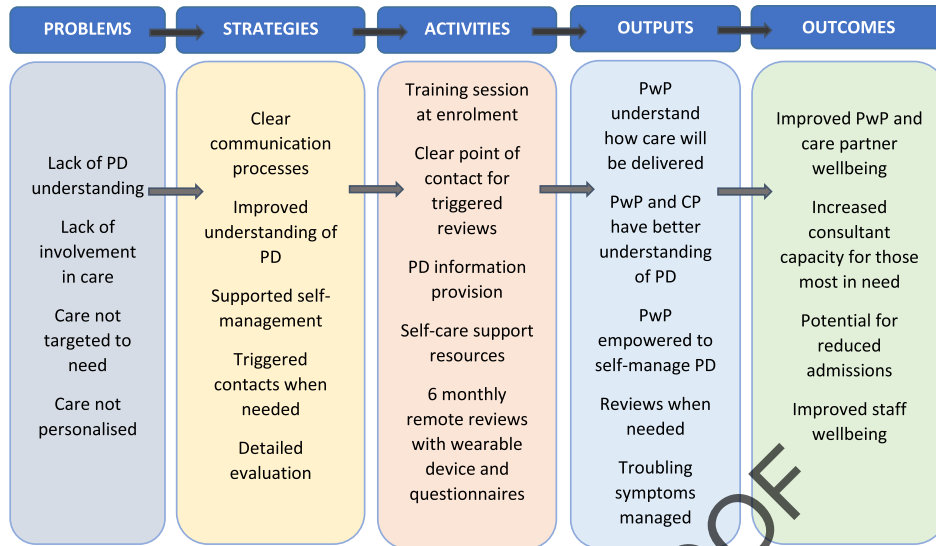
PROBLEMS

Lack of PD understanding

Lack of involvement in care

Care not targeted to need

Care not personalised

STRATEGIES

Clear communication processes

Improved understanding of PD

Supported self-management

Triggered contacts when needed

Detailed evaluation

ACTIVITIES

Training session at enrolment

Clear point of contact for triggered reviews

PD information provision

Self-care support resources

6 monthly remote reviews with wearable device and questionnaires

OUTPUTS

PwP understand how care will be delivered

PwP and CP have better understanding of PD

PwP empowered to self-manage PD

Reviews when needed

Troubling symptoms managed

OUTCOMES

Improved PwP and care partner wellbeing

Increased consultant capacity for those most in need

Potential for reduced admissions

Improved staff wellbeing

OF